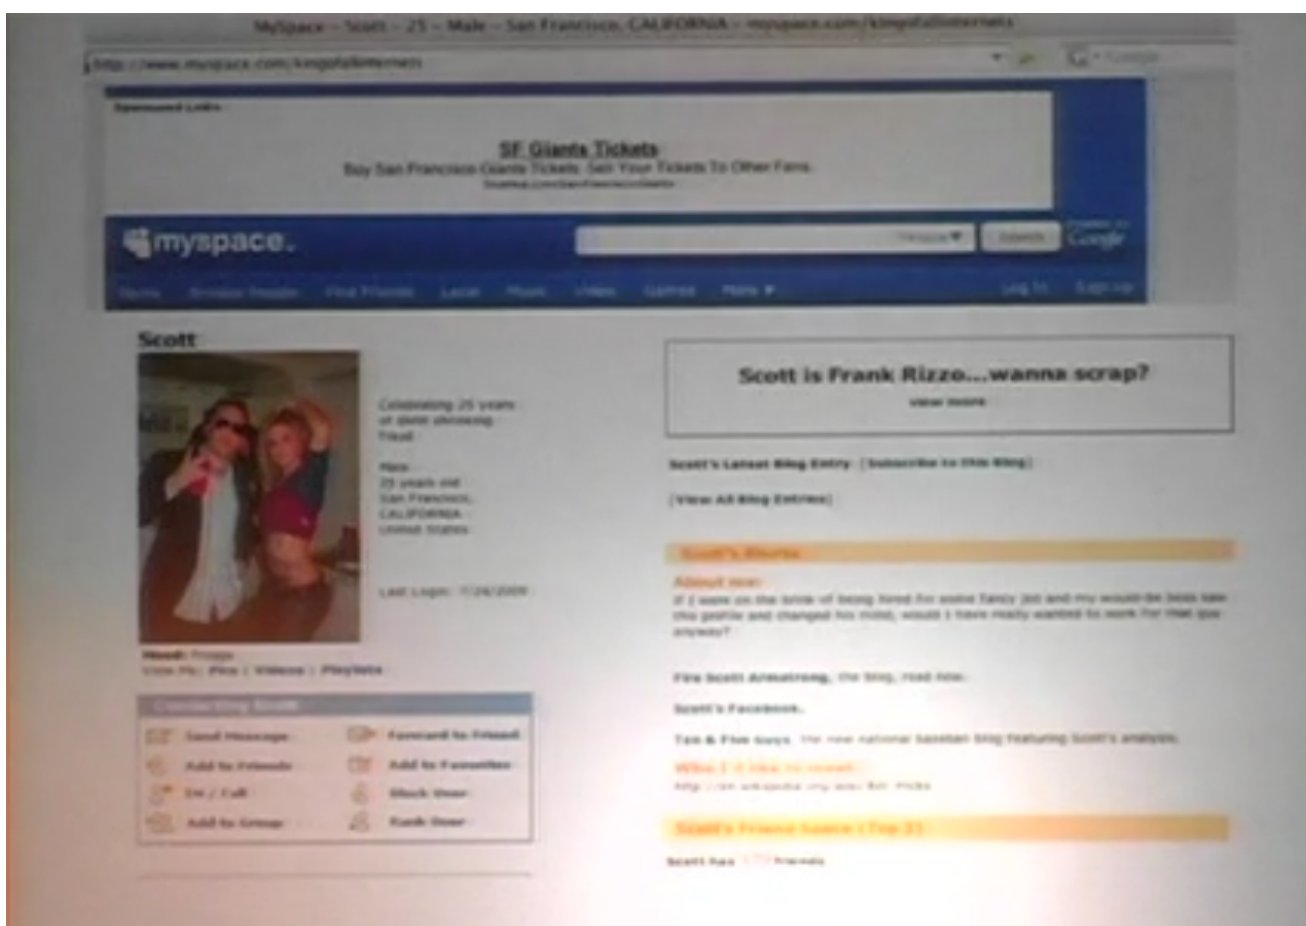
MySpace - Scott - 25 - Male - San Francisco, CALIFORNIA - myspace.com/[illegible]

http://www.myspace.com/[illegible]

Sponsored Links

SF Giants Tickets

Buy San Francisco Giants Tickets. Sell Your Tickets To Other Fans.

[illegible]

myspace.

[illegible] Search Google

Home Browse People Find Friends Local Music Video Games More ▾ Log In Sign Up

Scott

Celebrating 25 years of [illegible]

Male
25 years old
San Francisco,
CALIFORNIA
United States

Last Login: 7/24/2009

Mood: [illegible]
View My: Pics | Videos | Playlists

Contacting Scott

Send Message
Forward to Friend
Add to Friends
Add to Favorites
IM / Call
Block User
Add to Group
Rank User

Scott is Frank Rizzo...wanna scrap?

view more

Scott's Latest Blog Entry [Subscribe to this Blog]

[View All Blog Entries]

Scott's Blurbs

About me:

If I were on the brink of being hired for some fancy job and my would-be boss saw this profile and changed his mind, would I have really wanted to work for that guy anyway?

Fire Scott Armstrong, the blog, read now.

Scott's Facebook.

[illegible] the new national baseball blog featuring Scott's analysis.

Who I'd like to meet:

http://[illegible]

Scott's Friend Space (Top 3)

Scott has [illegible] friends.